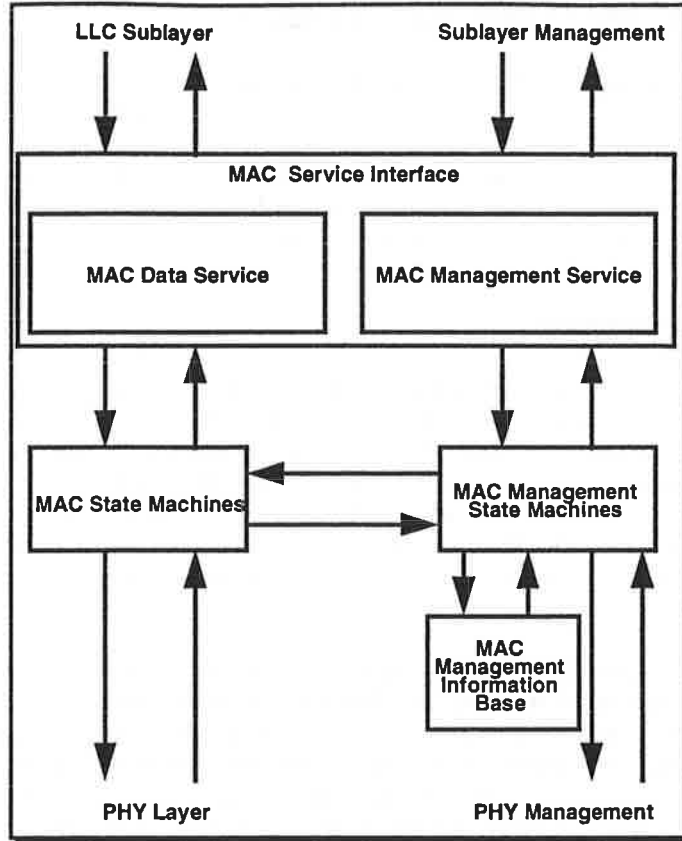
LLC Sublayer

Sublayer Management

MAC Service Interface

MAC Data Service

MAC Management Service

MAC State Machines

MAC Management State Machines

MAC Management Information Base

PHY Layer

PHY Management